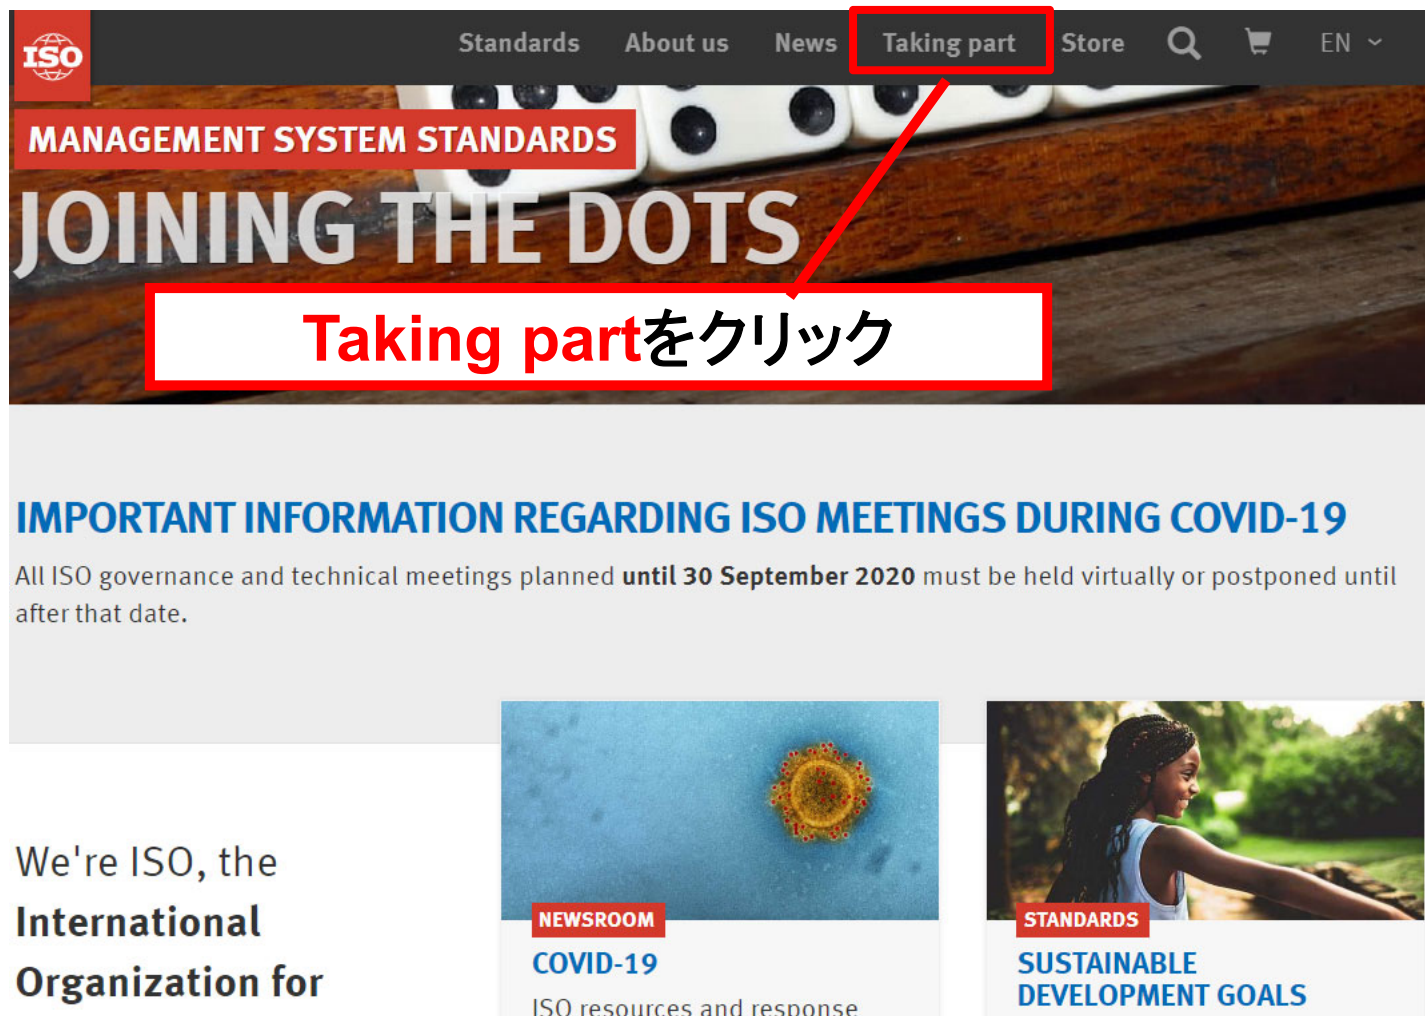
ISO

Standards About us News Taking part Store EN

MANAGEMENT SYSTEM STANDARDS

JOINING THE DOTS

Taking partをクリック

IMPORTANT INFORMATION REGARDING ISO MEETINGS DURING COVID-19

All ISO governance and technical meetings planned **until 30 September 2020** must be held virtually or postponed until after that date.

We're ISO, the **International Organization for**

NEWSROOM

COVID-19

ISO resources and response

STANDARDS

SUSTAINABLE DEVELOPMENT GOALS